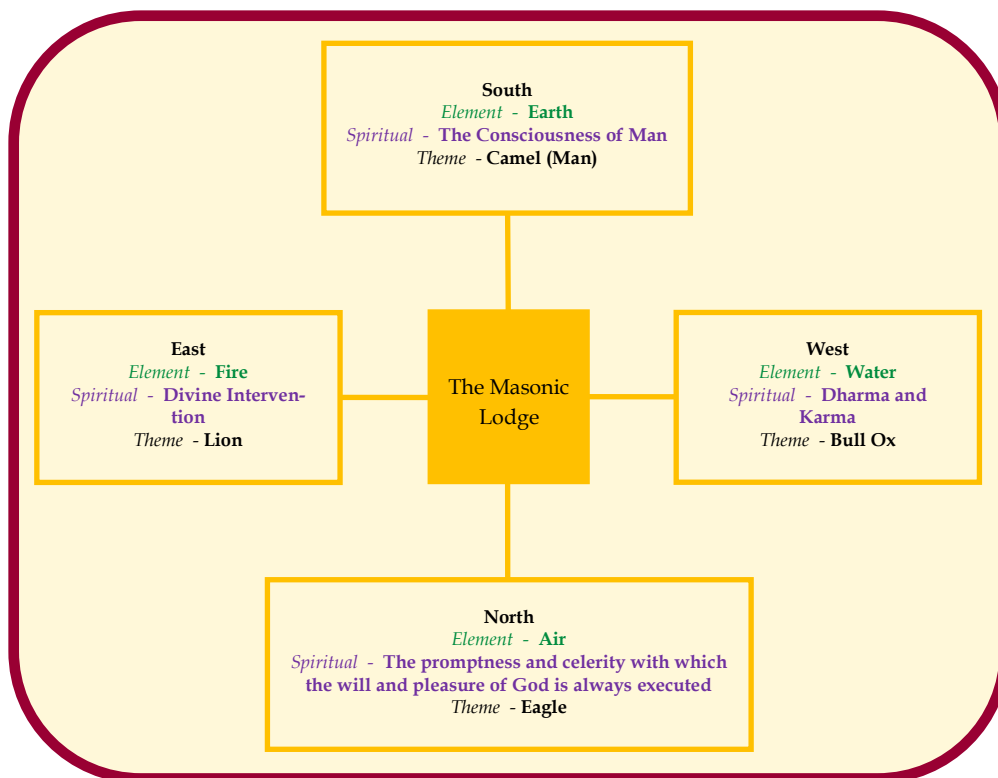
South
Element - Earth
Spiritual - The Consciousness of Man
Theme - Camel (Man)

East
Element - Fire
Spiritual - Divine Intervention
Theme - Lion

The Masonic Lodge

West
Element - Water
Spiritual - Dharma and Karma
Theme - Bull Ox

North
Element - Air
Spiritual - The promptness and celerity with which the will and pleasure of God is always executed
Theme - Eagle